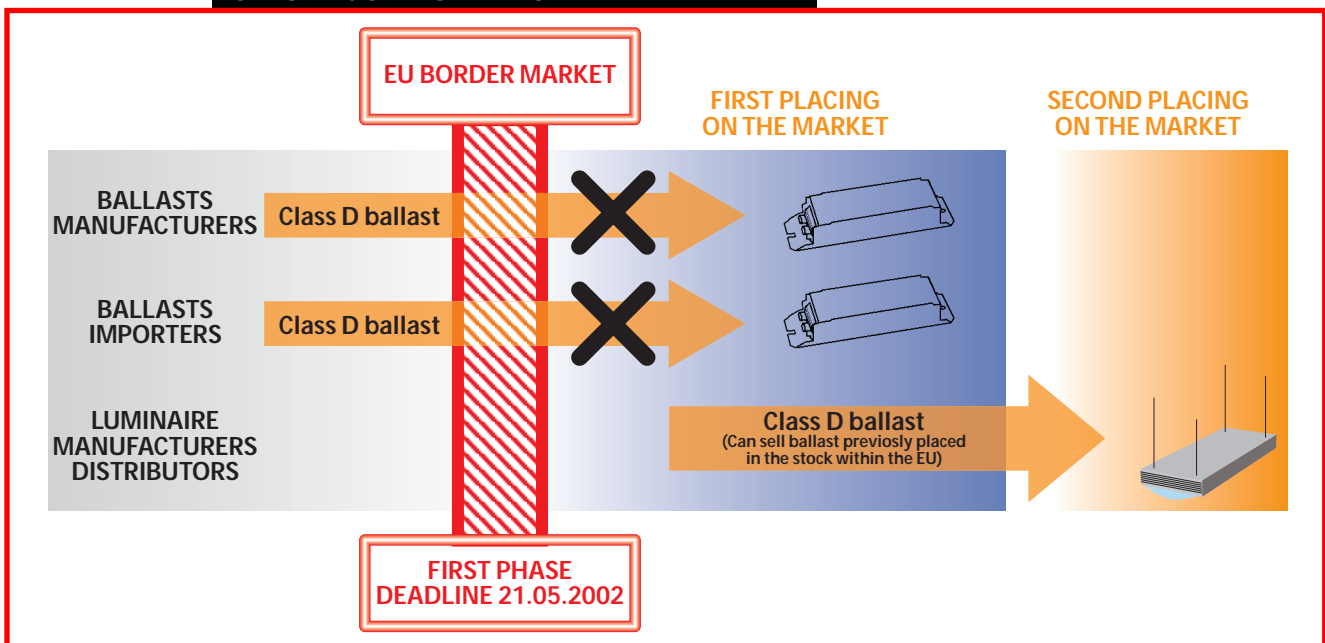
EU BORDER MARKET

FIRST PLACING ON THE MARKET

SECOND PLACING ON THE MARKET

BALLASTS MANUFACTURERS

Class D ballast

BALLASTS IMPORTERS

Class D ballast

LUMINAIRE MANUFACTURERS DISTRIBUTORS

Class D ballast
(Can sell ballast previosly placed in the stock within the EU)

FIRST PHASE DEADLINE 21.05.2002